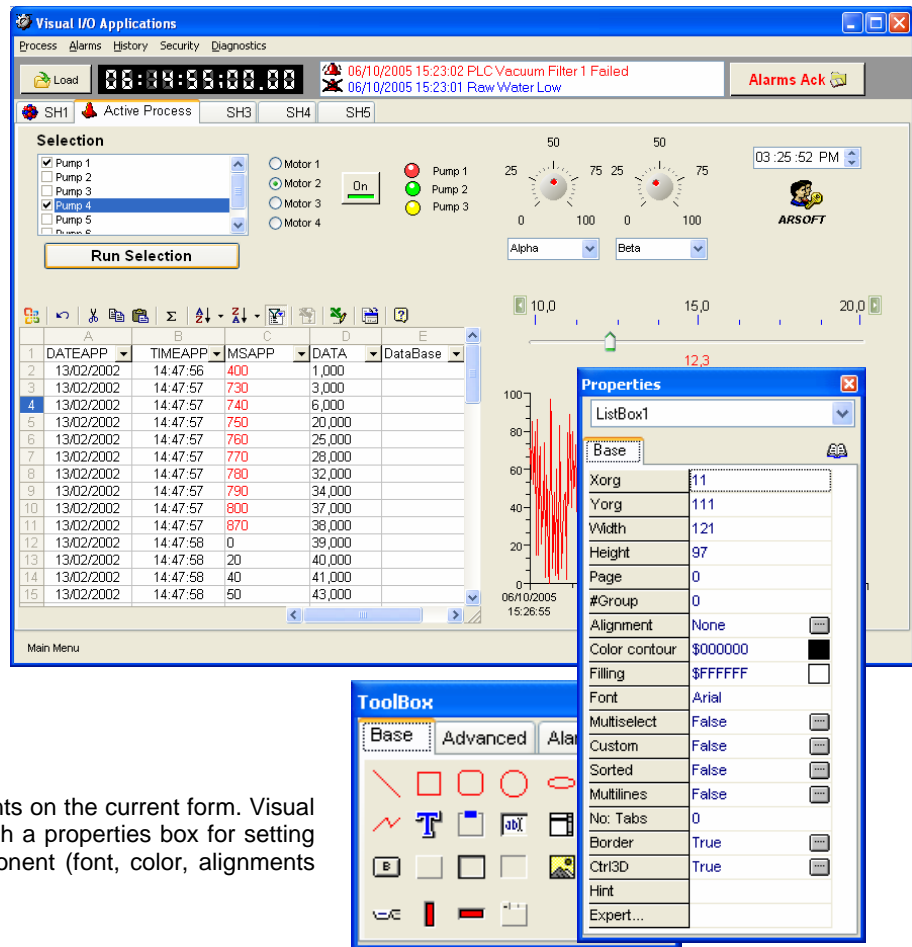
Visual I/O Applications

Process Alarms History Security Diagnostics

Load 06:04:55:00.00

06/10/2005 15:23:02 PLC Vacuum Filter 1 Failed
06/10/2005 15:23:01 Raw Water Low

Alarms Ack

SH1 Active Process SH3 SH4 SH5

Selection

Pump 1
Pump 2
Pump 3
Pump 4
Pump 5

Motor 1
Motor 2
Motor 3
Motor 4

On

Pump 1
Pump 2
Pump 3

Run Selection

50 25 75 0 100 Alpha
50 25 75 0 100 Beta

03:25:52 PM

ARSOFT

10,0 15,0 20,0

12,3

| | A | B | C | D | E |
|---|---|---|---|---|---|
| 1 | DATEAPP | TIMEAPP | MSAPP | DATA | DataBase |
| 2 | 13/02/2002 | 14:47:56 | 400 | 1,000 | |
| 3 | 13/02/2002 | 14:47:57 | 730 | 3,000 | |
| 4 | 13/02/2002 | 14:47:57 | 740 | 6,000 | |
| 5 | 13/02/2002 | 14:47:57 | 750 | 20,000 | |
| 6 | 13/02/2002 | 14:47:57 | 760 | 25,000 | |
| 7 | 13/02/2002 | 14:47:57 | 770 | 28,000 | |
| 8 | 13/02/2002 | 14:47:57 | 780 | 32,000 | |
| 9 | 13/02/2002 | 14:47:57 | 790 | 34,000 | |
| 10 | 13/02/2002 | 14:47:57 | 800 | 37,000 | |
| 11 | 13/02/2002 | 14:47:57 | 870 | 38,000 | |
| 12 | 13/02/2002 | 14:47:58 | 0 | 39,000 | |
| 13 | 13/02/2002 | 14:47:58 | 20 | 40,000 | |
| 14 | 13/02/2002 | 14:47:58 | 40 | 41,000 | |
| 15 | 13/02/2002 | 14:47:58 | 50 | 43,000 | |

100 80 60 40 20 0
06/10/2005 15:26:55

Main Menu

Properties
ListBox1
Base

| | |
|---|---|
| Xorg | 11 |
| Yorg | 111 |
| Width | 121 |
| Height | 97 |
| Page | 0 |
| #Group | 0 |
| Alignment | None |
| Color contour | $000000 |
| Filling | $FFFFFF |
| Font | Arial |
| Multiselect | False |
| Custom | False |
| Sorted | False |
| Multilines | False |
| No: Tabs | 0 |
| Border | True |
| Ctrl3D | True |
| Hint | |
| Expert... | |

ToolBox
Base Advanced Ala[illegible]

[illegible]nts on the current form. Visual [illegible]h a properties box for setting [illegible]onent (font, color, alignments